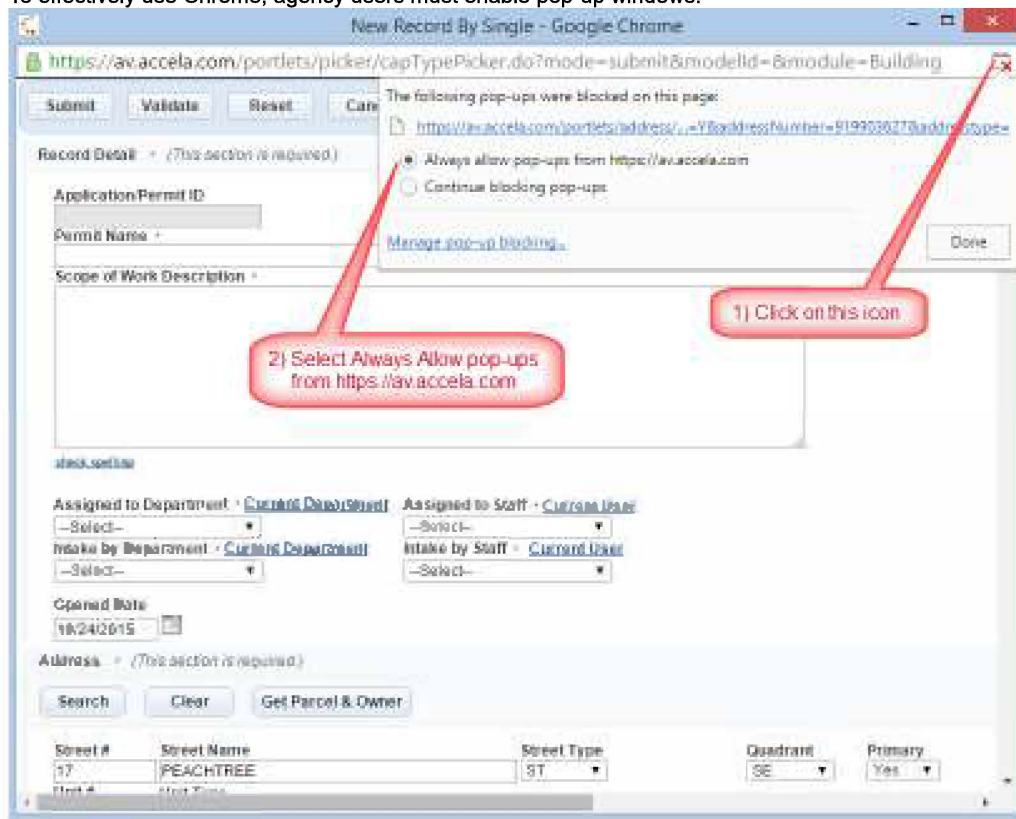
To effectively use Chrome, agency users must enable pop-up windows.

New Record By Single - Google Chrome

https://av.accela.com/portlets/picker/capTypePicker.do?mode=submit&modelId=&module=Building

Submit Validate Reset Can

The following pop-ups were blocked on this page:

https://av.accela.com/portlets/address/...=Y&addressNumber=919903627&address type=

Always allow pop-ups from https://av.accela.com

Continue blocking pop-ups

Manage pop-up blocking...

Done

Record Detail • (This section is required.)

Application/Permit ID

Permit Name •

Scope of Work Description •

1) Click on this icon

2) Select Always Allow pop-ups from https://av.accela.com

check spelling

Assigned to Department • Current Department

--Select--

Assigned to Staff • Current User

--Select--

Intake by Department • Current Department

--Select--

Intake by Staff • Current User

--Select--

Opened Date

10/24/2015

Address • (This section is required.)

Search Clear Get Parcel & Owner

| Street # | Street Name | Street Type | Quadrant | Primary |
|---|---|---|---|---|
| 17 | PEACHTREE | ST | SE | Yes |

Unit # Unit Type